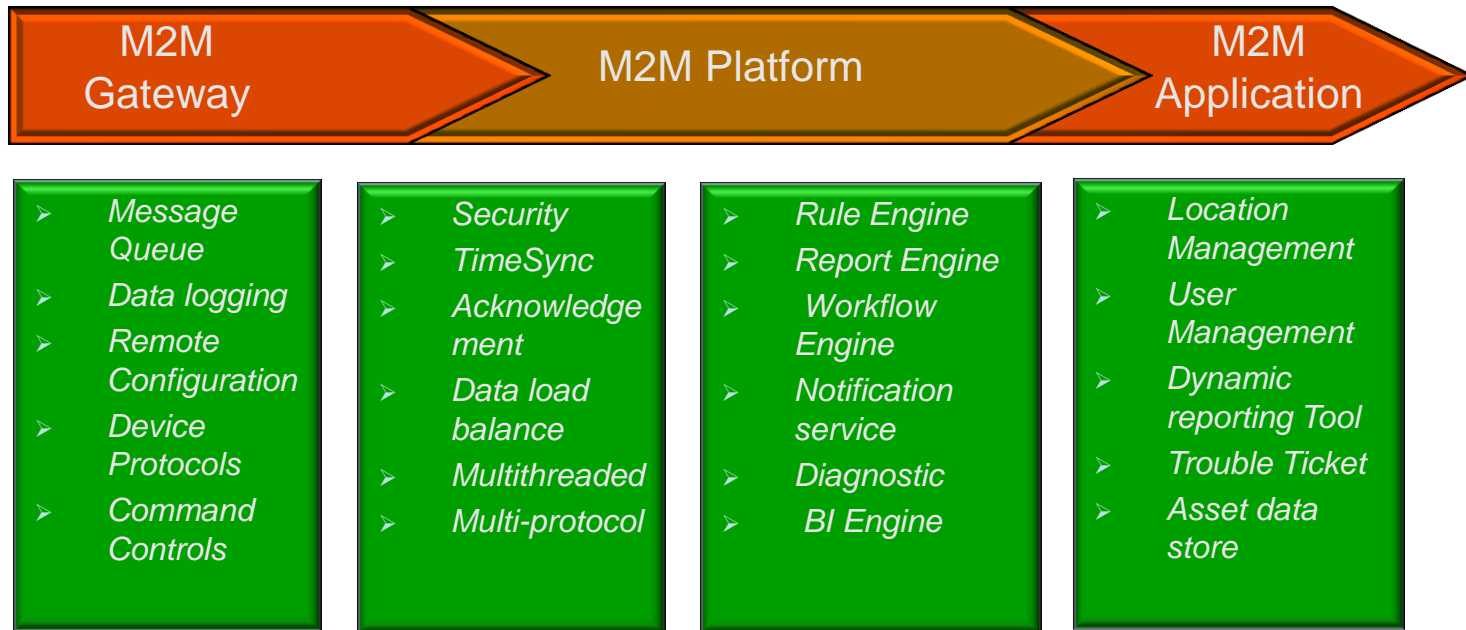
M2M Gateway

M2M Platform

M2M Application

- Message Queue
- Data logging
- Remote Configuration
- Device Protocols
- Command Controls

- Security
- TimeSync
- Acknowledgement
- Data load balance
- Multithreaded
- Multi-protocol

- Rule Engine
- Report Engine
- Workflow Engine
- Notification service
- Diagnostic
- BI Engine

- Location Management
- User Management
- Dynamic reporting Tool
- Trouble Ticket
- Asset data store